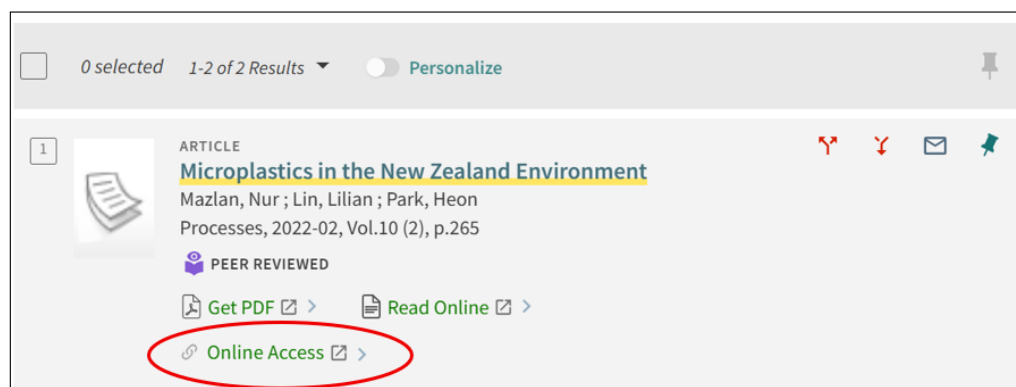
0 selected 1-2 of 2 Results

Personalize

1

ARTICLE

Microplastics in the New Zealand Environment

Mazlan, Nur ; Lin, Lilian ; Park, Heon

Processes, 2022-02, Vol.10 (2), p.265

PEER REVIEWED

Get PDF

Read Online

Online Access